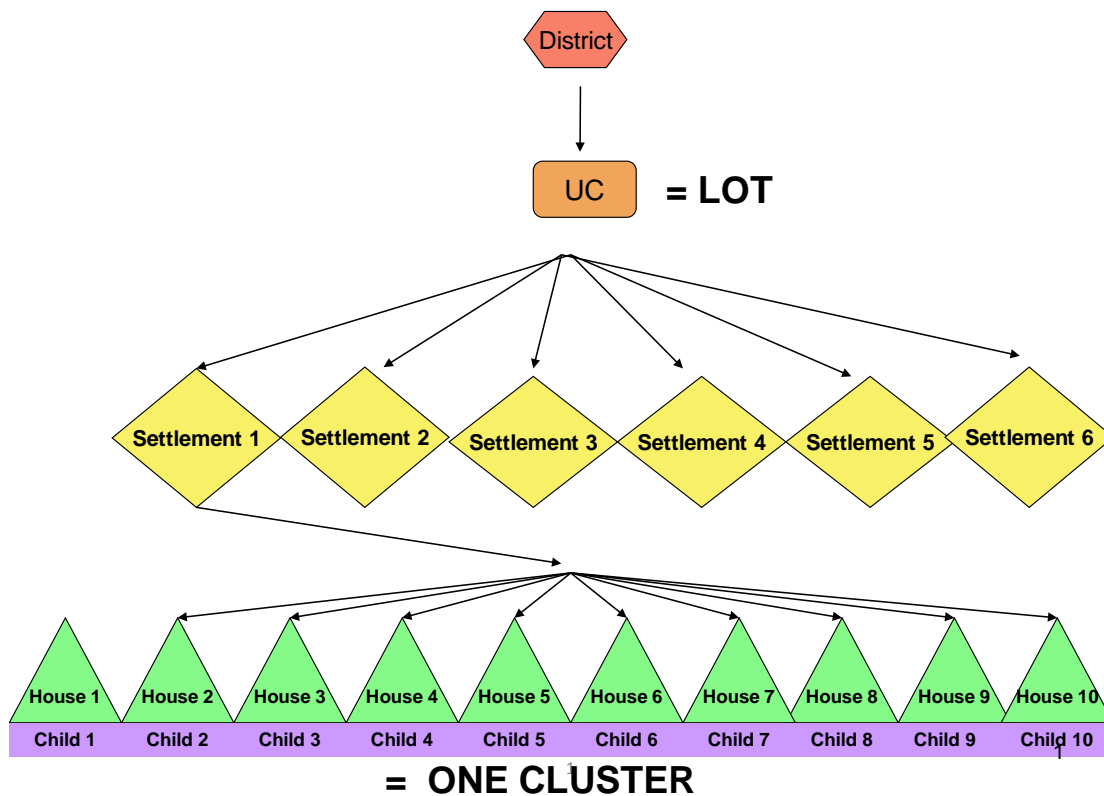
District

UC = LOT

Settlement 1 Settlement 2 Settlement 3 Settlement 4 Settlement 5 Settlement 6

House 1 House 2 House 3 House 4 House 5 House 6 House 7 House 8 House 9 House 10

Child 1 Child 2 Child 3 Child 4 Child 5 Child 6 Child 7 Child 8 Child 9 Child 10

= ONE CLUSTER

1